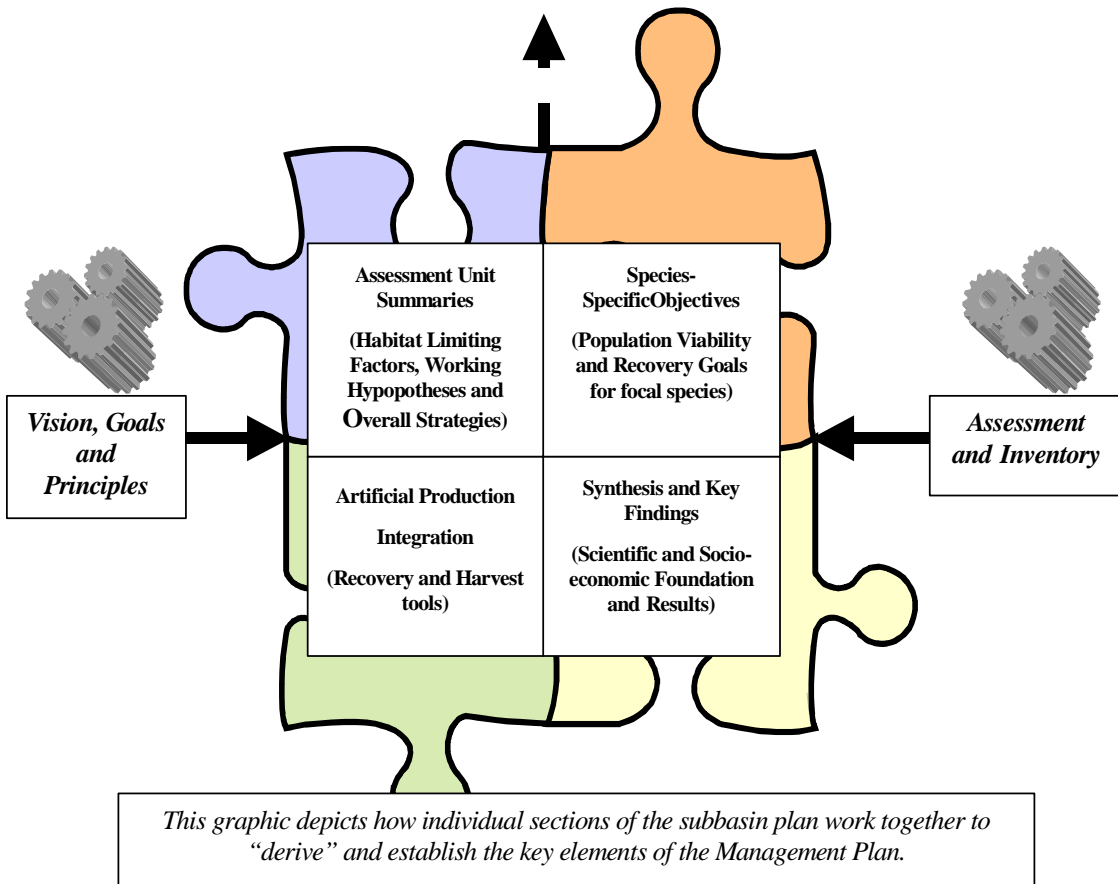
Vision, Goals and Principles

Assessment Unit Summaries

(Habitat Limiting Factors, Working Hypopotheses and Overall Strategies)

Species-SpecificObjectives

(Population Viability and Recovery Goals for focal species)

Assessment and Inventory

Artificial Production

Integration

(Recovery and Harvest tools)

Synthesis and Key Findings

(Scientific and Socioeconomic Foundation and Results)

This graphic depicts how individual sections of the subbasin plan work together to "derive" and establish the key elements of the Management Plan.